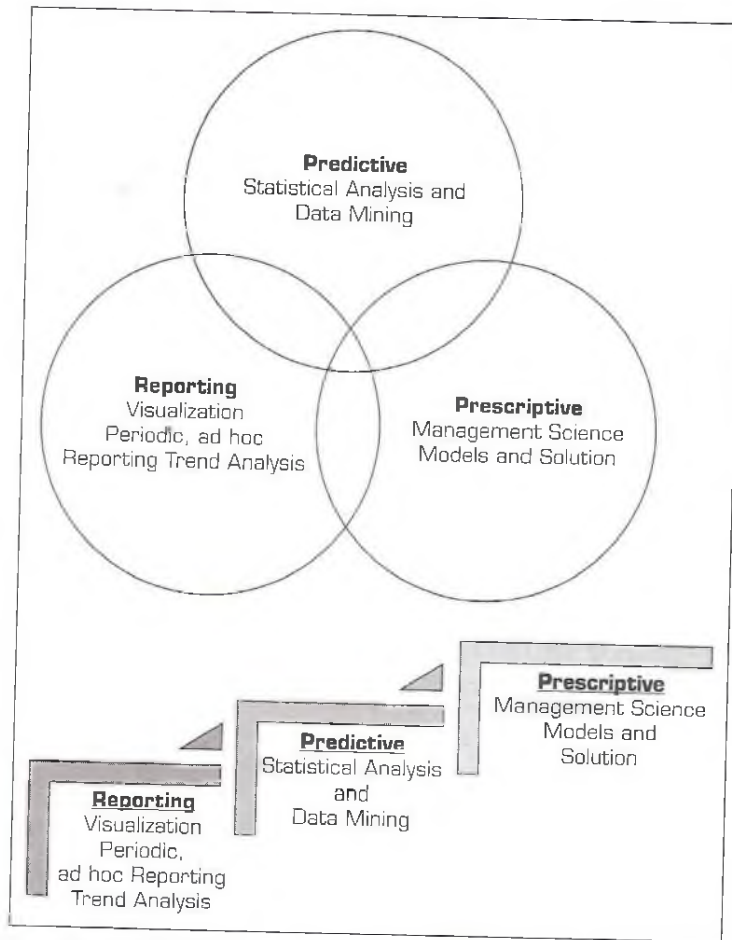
**Predictive**
Statistical Analysis and Data Mining

**Reporting**
Visualization
Periodic, ad hoc
Reporting Trend Analysis

**Prescriptive**
Management Science
Models and Solution

**Prescriptive**
Management Science
Models and
Solution

**Predictive**
Statistical Analysis
and
Data Mining

**Reporting**
Visualization
Periodic,
ad hoc Reporting
Trend Analysis